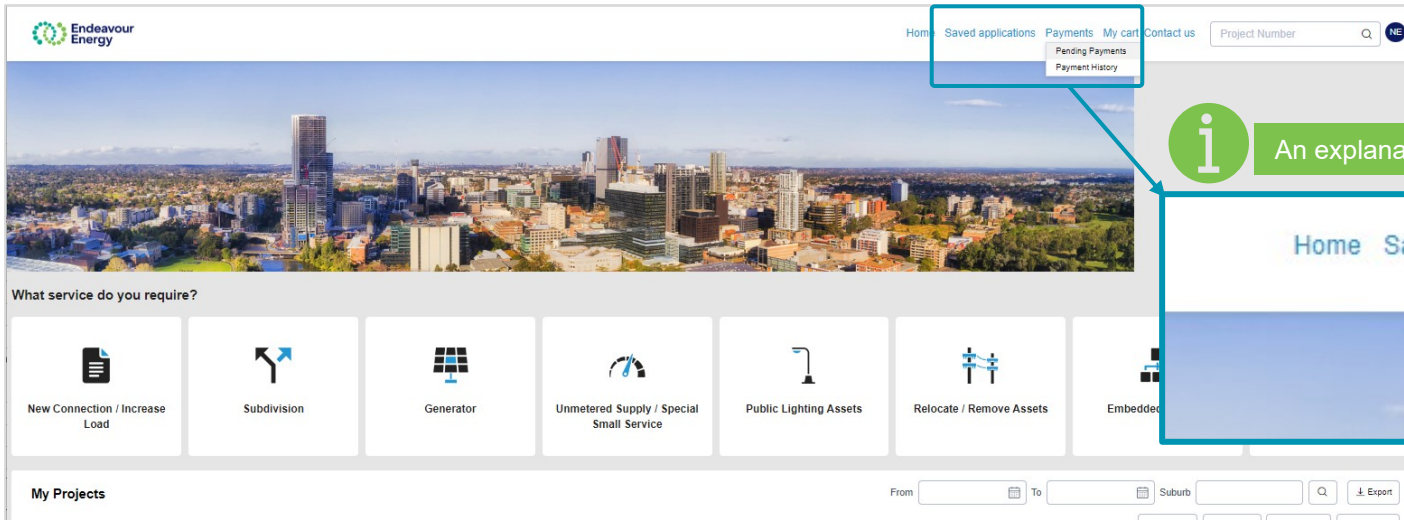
Endeavour Energy

Home Saved applications Payments My cart Contact us Project Number NE

Pending Payments
Payment History

An explana

Home Sa

What service do you require?

New Connection / Increase Load

Subdivision

Generator

Unmetered Supply / Special Small Service

Public Lighting Assets

Relocate / Remove Assets

Embedded

My Projects

From To Suburb Export